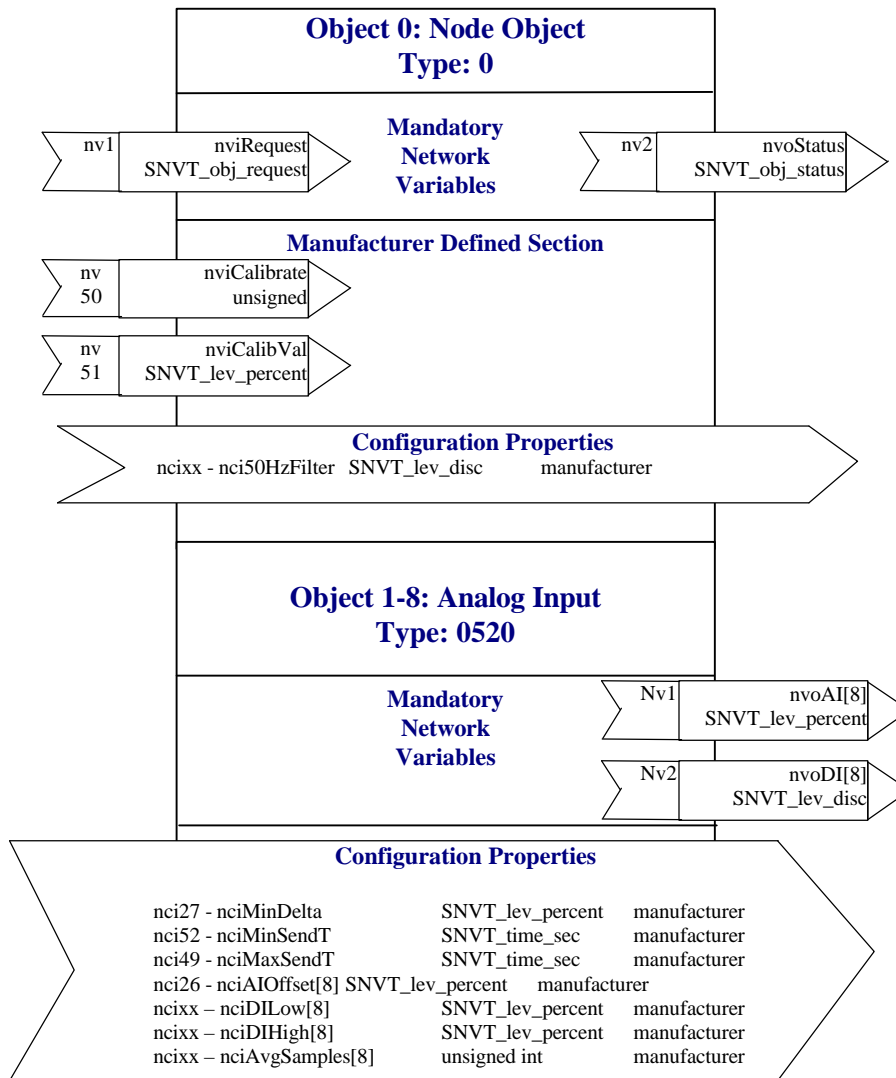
Object 0: Node Object
Type: 0

nv1 nviRequest SNVT_obj_request

Mandatory Network Variables

nv2 nvoStatus SNVT_obj_status

Manufacturer Defined Section

nv 50 nviCalibrate unsigned

nv 51 nviCalibVal SNVT_lev_percent

Configuration Properties
ncixx - nci50HzFilter SNVT_lev_disc manufacturer

Object 1-8: Analog Input
Type: 0520

Mandatory Network Variables

Nv1 nvoAI[8] SNVT_lev_percent

Nv2 nvoDI[8] SNVT_lev_disc

Configuration Properties

| | | |
|---|---|---|
| nci27 - nciMinDelta | SNVT_lev_percent | manufacturer |
| nci52 - nciMinSendT | SNVT_time_sec | manufacturer |
| nci49 - nciMaxSendT | SNVT_time_sec | manufacturer |
| nci26 - nciAIOffset[8] | SNVT_lev_percent | manufacturer |
| ncixx – nciDILow[8] | SNVT_lev_percent | manufacturer |
| ncixx – nciDIHigh[8] | SNVT_lev_percent | manufacturer |
| ncixx – nciAvgSamples[8] | unsigned int | manufacturer |